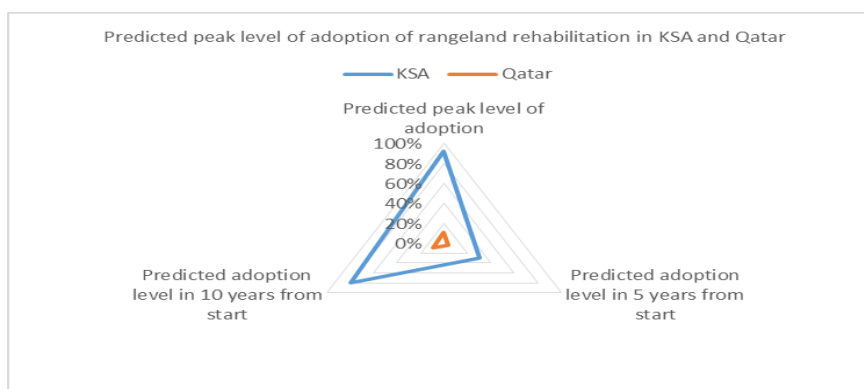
Predicted peak level of adoption of rangeland rehabilitation in KSA and Qatar

KSA Qatar

Predicted peak level of adoption

100%
80%
60%
40%
20%
0%

Predicted adoption level in 10 years from start

Predicted adoption level in 5 years from start